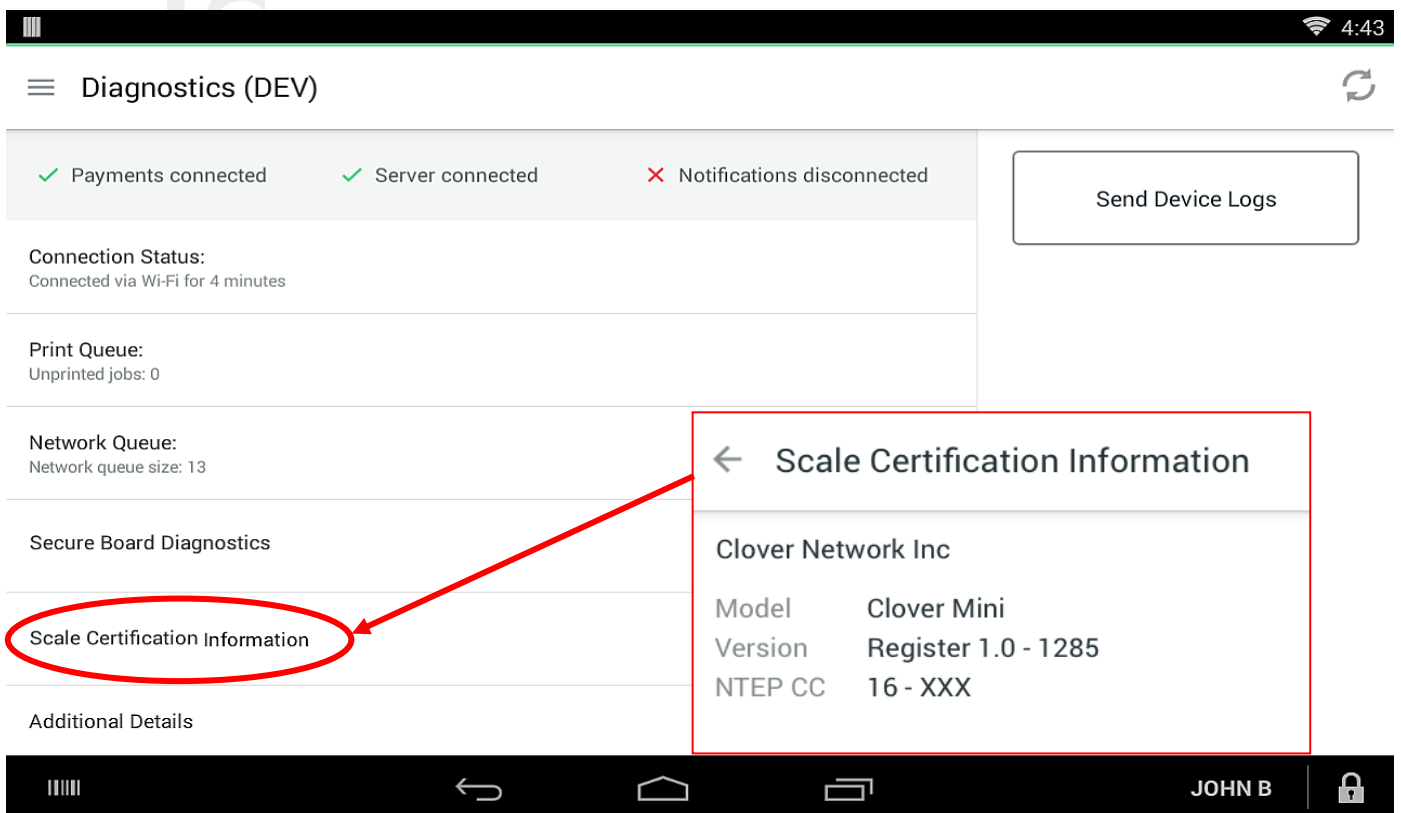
4:43

Diagnostics (DEV)

✓ Payments connected ✓ Server connected ✕ Notifications disconnected

Send Device Logs

Connection Status:
Connected via Wi-Fi for 4 minutes

Print Queue:
Unprinted jobs: 0

Network Queue:
Network queue size: 13

Secure Board Diagnostics

Scale Certification Information

Additional Details

Scale Certification Information

Clover Network Inc

| | |
|---|---|
| Model | Clover Mini |
| Version | Register 1.0 - 1285 |
| NTEP CC | 16 - XXX |

JOHN B